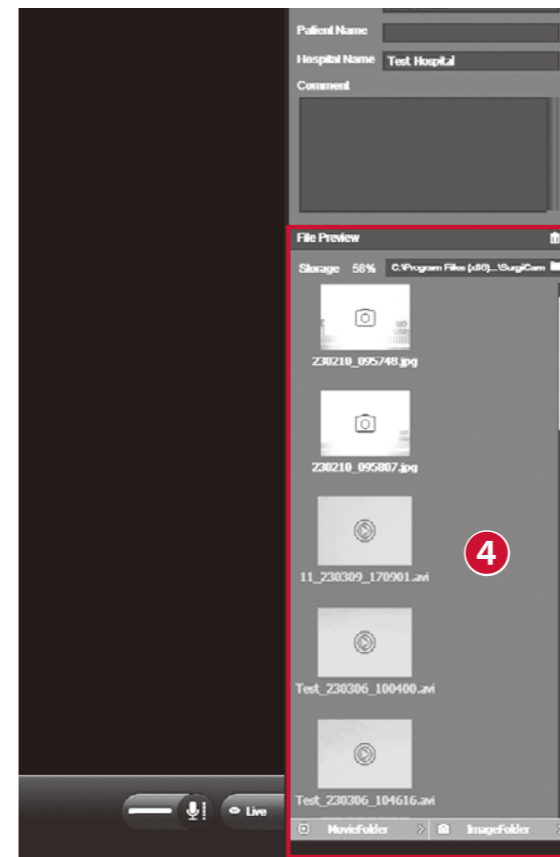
Patient Name
Hospital Name Test Hospital
Comment
File Preview
Storage 58% C:\Program Files (x86)...\SurgiCam
230210_095748.jpg
230210_095807.jpg
11_230309_170901.avi
4
Test_230306_100400.avi
Test_230306_104616.avi
Live
MovieFolder
ImageFolder